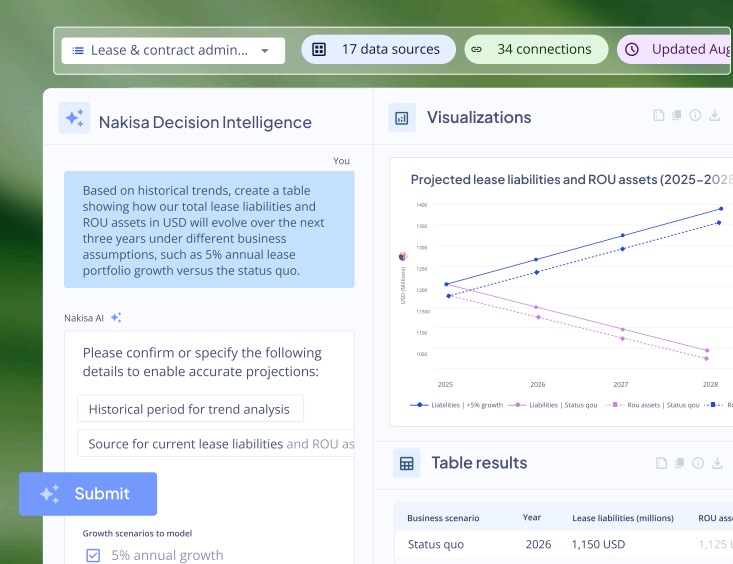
Lease & contract admin...

17 data sources

34 connections

Updated Aug

Nakisa Decision Intelligence

You

Based on historical trends, create a table showing how our total lease liabilities and ROU assets in USD will evolve over the next three years under different business assumptions, such as 5% annual lease portfolio growth versus the status quo.

Nakisa AI

Please confirm or specify the following details to enable accurate projections:

Historical period for trend analysis

Source for current lease liabilities and ROU as

Submit

Growth scenarios to model

5% annual growth

Visualizations

Projected lease liabilities and ROU assets (2025–2028

1400
1350
1300
1250
1200
1150
1100
1050

USD (Millions)

2025
2026
2027
2028

Liabilities | +5% growth
Liabilities | Status qou
Rou assets | Status qou
Ro

Table results

| Business scenario | Year | Lease liabilities (millions) | ROU ass |
|---|---|---|---|
| Status quo | 2026 | 1,150 USD | 1,125 U |